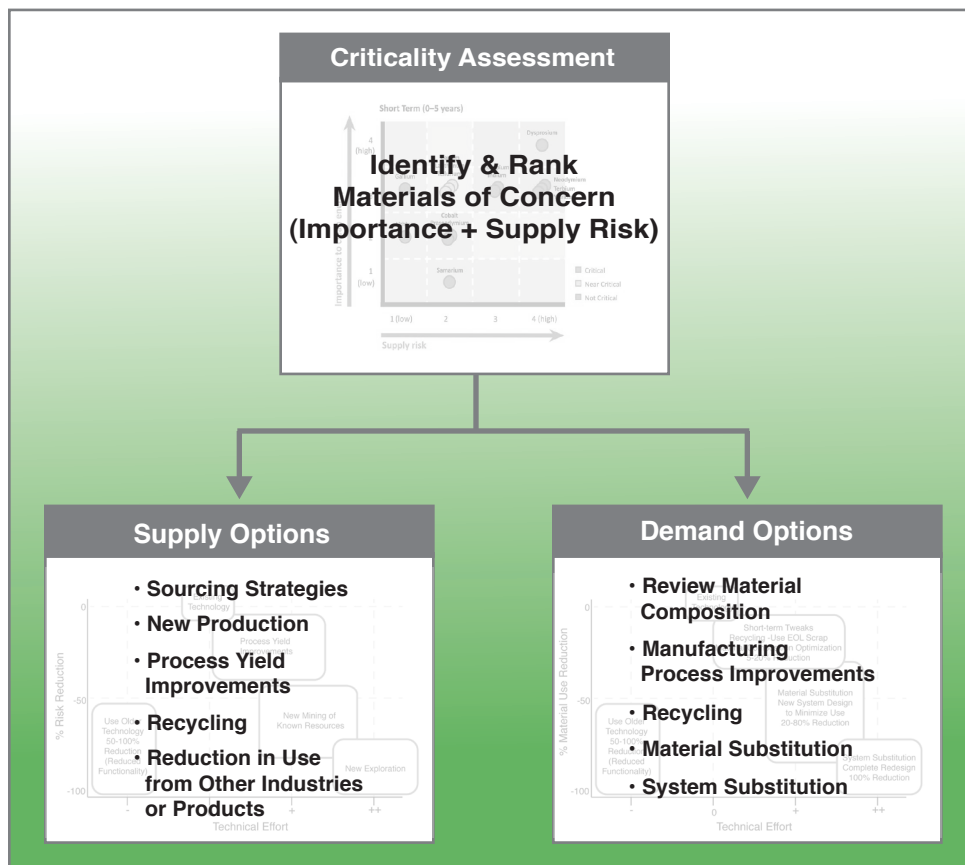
Criticality Assessment

Short Term (0–5 years)

Identify & Rank Materials of Concern (Importance + Supply Risk)

4 (high)

1 (low)

Importance to

Dysprosium

Neodymium

Cobalt

Samarium

Critical

Near Critical

Not Critical

1 (low) 2 3 4 (high)

Supply risk

Supply Options

- Sourcing Strategies
- New Production
- Process Yield Improvements
- Recycling
- Reduction in Use from Other Industries or Products

0

-50

-100

% Risk Reduction

Technology

Process Yield Improvements

Use Older Technology 50-100% Reduction (Reduced Functionality)

New Mining of Known Resources

New Exploration

- + ++

Technical Effort

Demand Options

- Review Material Composition
- Manufacturing Process Improvements
- Recycling
- Material Substitution
- System Substitution

0

-50

-100

% Material Use Reduction

Existing

Short-term Tweaks Recycling-Use EOL Scrap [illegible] Optimization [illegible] Reduction

Material Substitution New System Design to Minimize Use 20-80% Reduction

Use Older Technology 50-100% Reduction (Reduced Functionality)

System Substitution Complete Redesign 100% Reduction

- 0 + ++

Technical Effort